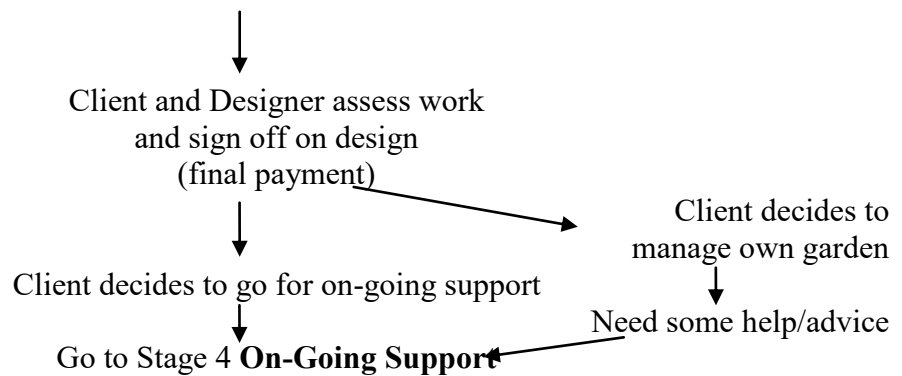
Client and Designer assess work and sign off on design (final payment)

Client decides to manage own garden

Client decides to go for on-going support

Need some help/advice

Go to Stage 4 **On-Going Support**